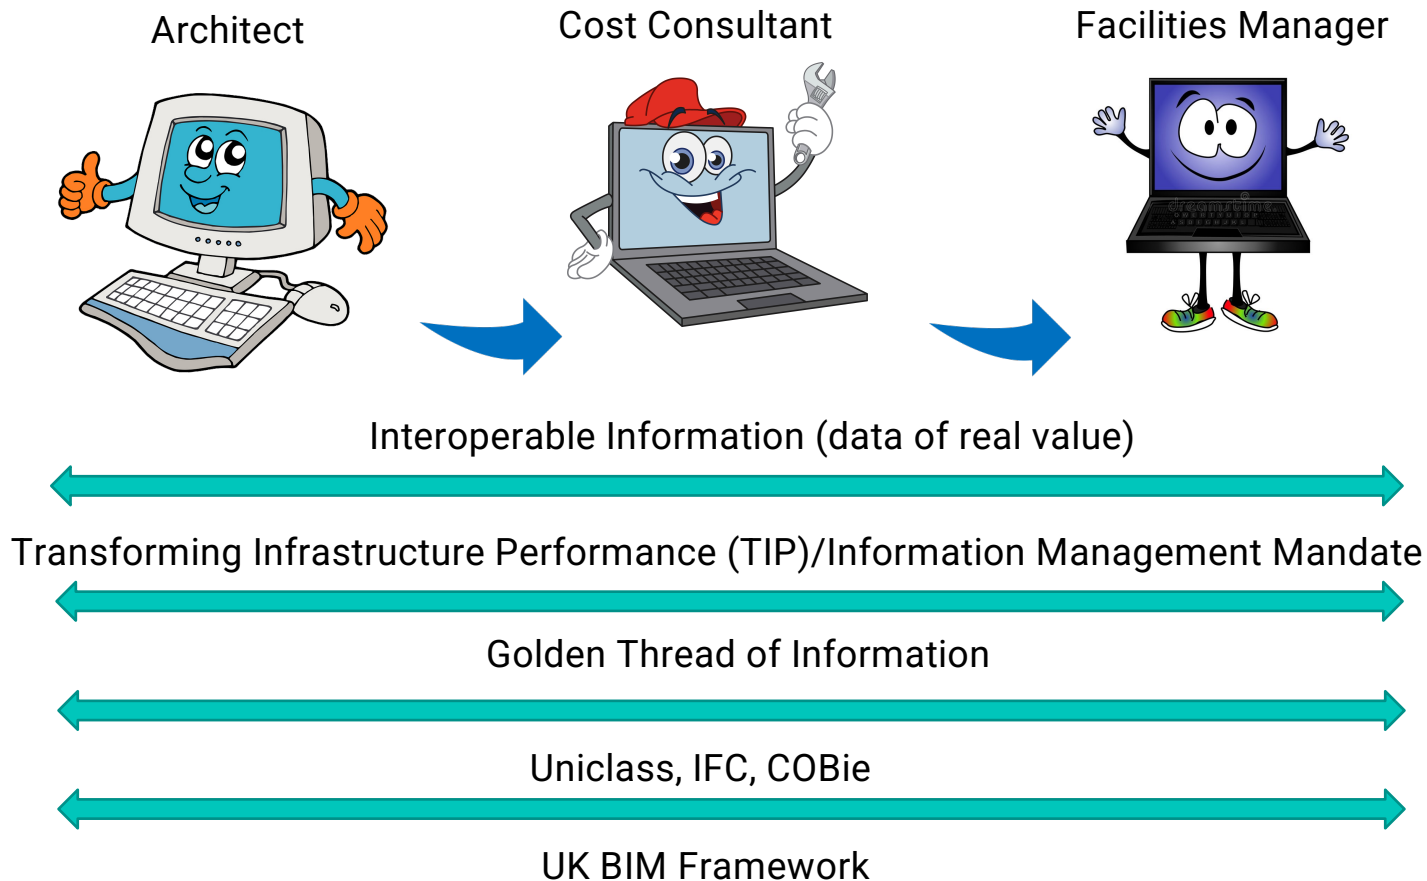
Architect

Cost Consultant

Facilities Manager

Interoperable Information (data of real value)

Transforming Infrastructure Performance (TIP)/Information Management Mandate

Golden Thread of Information

Uniclass, IFC, COBie

UK BIM Framework